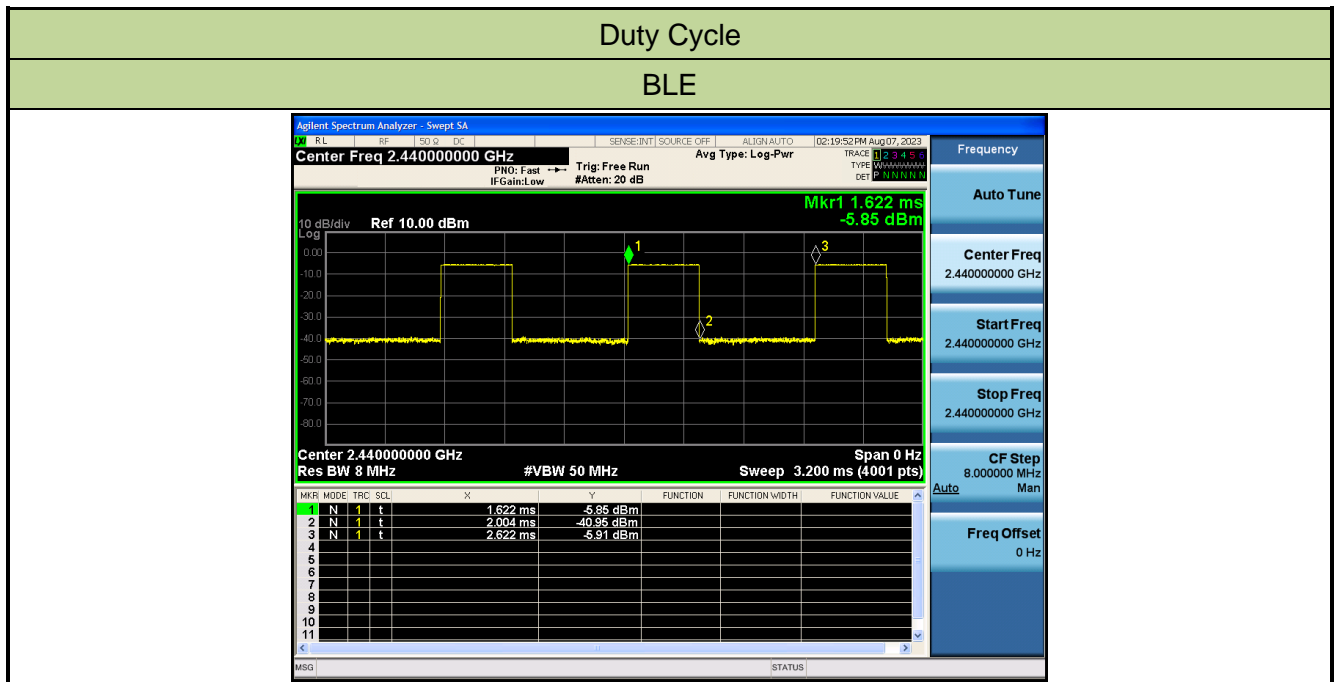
Duty Cycle

BLE

Agilent Spectrum Analyzer - Swept SA

RL RF 50 Ω DC SENSE:INT SOURCE OFF ALIGN AUTO 02:19:52 PM Aug 07, 2023

Center Freq 2.440000000 GHz

PNO: Fast IFGain:Low

Trig: Free Run #Atten: 20 dB

Avg Type: Log-Pwr

TRACE 1 2 3 4 5 6 TYPE W W W W W W DET P N N N N N

Frequency

10 dB/div Ref 10.00 dBm Log

Mkr1 1.622 ms -5.85 dBm

0.00
-10.0
-20.0
-30.0
-40.0
-50.0
-60.0
-70.0
-80.0

1 2 3

Center 2.440000000 GHz Span 0 Hz
Res BW 8 MHz #VBW 50 MHz Sweep 3.200 ms (4001 pts)

| MKR | MODE | TRC | SCL | X | Y | FUNCTION | FUNCTION WIDTH | FUNCTION VALUE |
|---|---|---|---|---|---|---|---|---|
| 1 | N | 1 | t | 1.622 ms | -5.85 dBm | | | |
| 2 | N | 1 | t | 2.004 ms | -40.95 dBm | | | |
| 3 | N | 1 | t | 2.622 ms | -5.91 dBm | | | |
| 4 | | | | | | | | |
| 5 | | | | | | | | |
| 6 | | | | | | | | |
| 7 | | | | | | | | |
| 8 | | | | | | | | |
| 9 | | | | | | | | |
| 10 | | | | | | | | |
| 11 | | | | | | | | |

Auto Tune

Center Freq 2.440000000 GHz

Start Freq 2.440000000 GHz

Stop Freq 2.440000000 GHz

CF Step 8.000000 MHz Auto Man

Freq Offset 0 Hz

MSG STATUS